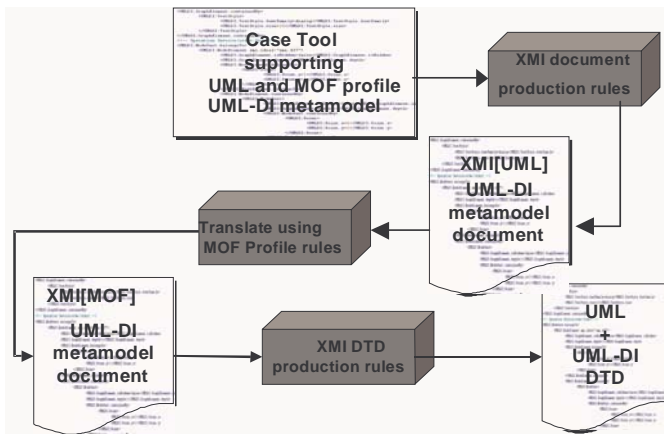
Case Tool supporting UML and MOF profile UML-DI metamodel

XMI document production rules

XMI[UML] UML-DI metamodel document

Translate using MOF Profile rules

XMI[MOF] UML-DI metamodel document

XMI DTD production rules

UML + UML-DI DTD